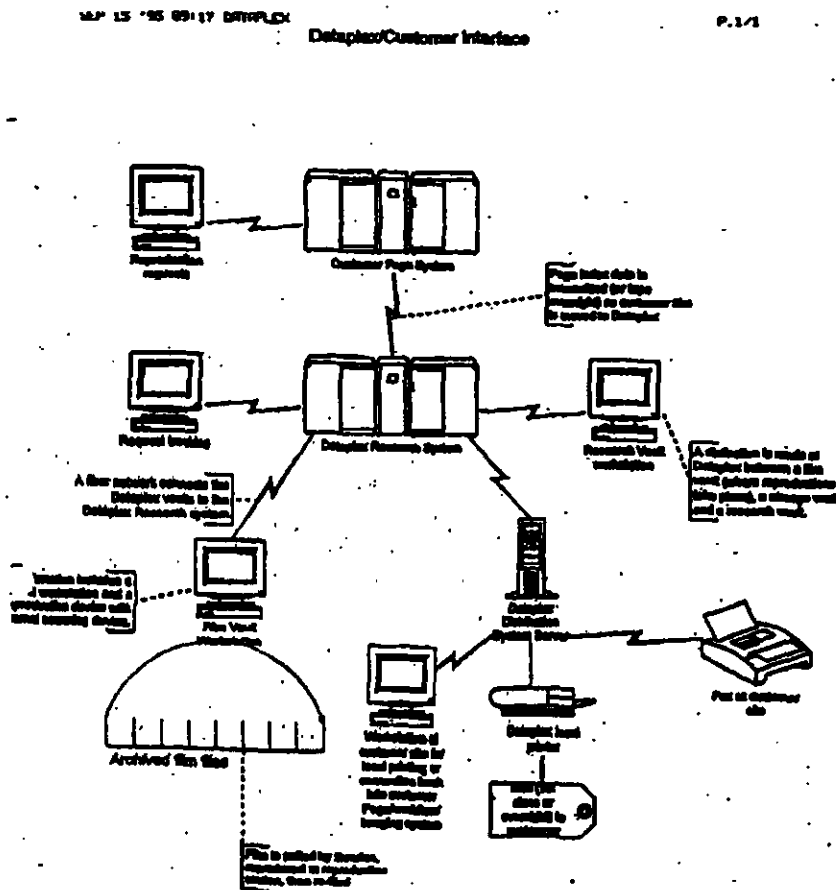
MAY 15 '95 09:17 DATAPLEX

P.1/1

Dataplex/Customer Interface

Reproduction requests

Customer Page System

Page index data is transmitted (or tape overnight) as customer film is moved to Dataplex

Request tracking

Dataplex Research System

Research Vault workstation

A distinction is made at Dataplex between a film vault (where reproductions take place), a storage vault and a research vault.

A fiber network connects the Dataplex vaults to the Dataplex Research system.

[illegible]

Film Vault Workstation

Dataplex Distribution System Server

Fax at customer site

Workstation at customer site for local printing or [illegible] into customer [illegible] imaging system

Dataplex local printer

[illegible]

Archived film files

Film is pulled by location, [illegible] to reproduction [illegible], then re-filed